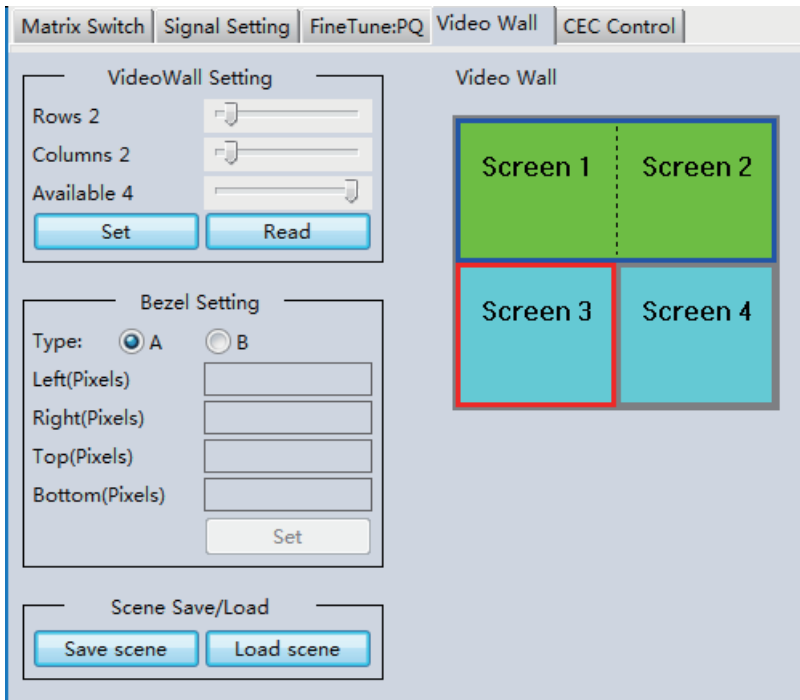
Matrix Switch | Signal Setting | FineTune:PQ | Video Wall | CEC Control

VideoWall Setting
Rows 2
Columns 2
Available 4
Set
Read

Bezel Setting
Type: A B
Left(Pixels)
Right(Pixels)
Top(Pixels)
Bottom(Pixels)
Set

Scene Save/Load
Save scene
Load scene

Video Wall
Screen 1
Screen 2
Screen 3
Screen 4